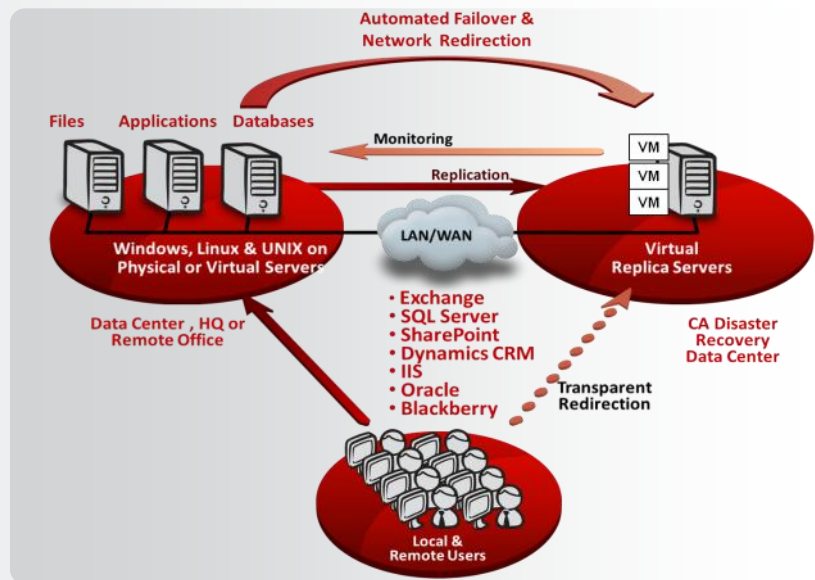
Automated Failover & Network Redirection

Files Applications Databases

Monitoring

VM
VM
VM

Replication

LAN/WAN

Windows, Linux & UNIX on Physical or Virtual Servers

Virtual Replica Servers

• Exchange
• SQL Server
• SharePoint
• Dynamics CRM
• IIS
• Oracle
• Blackberry

Data Center , HQ or Remote Office

CA Disaster Recovery Data Center

Transparent Redirection

Local & Remote Users